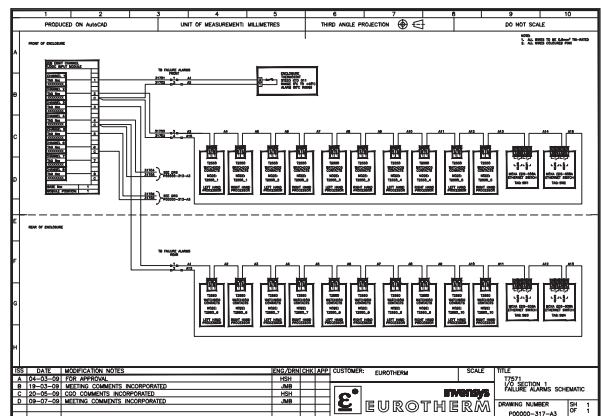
| 1 | 2 | 3 | 4 | 5 | 6 | 7 | 8 | 9 | 10 |
|---|---|---|---|---|---|---|---|---|---|

PRODUCED ON AutoCAD

UNIT OF MEASUREMENT: MILLIMETRES

THIRD ANGLE PROJECTION

DO NOT SCALE

NOTES:
1. ALL WIRES TO BE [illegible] TRI-RATED
2. ALL WIRES COLOURED PINK

A B C D E F G H

FRONT OF ENCLOSURE

TO FAILURE ALARMS FRONT

ENCLOSURE THERMOSTAT

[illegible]

REAR OF ENCLOSURE

TO FAILURE ALARMS REAR

LEFT HAND PROCESSOR

RIGHT HAND PROCESSOR

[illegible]

| ISS | DATE | MODIFICATION NOTES | ENG/DRN | CHK | APP |
|---|---|---|---|---|---|
| A | 04-03-09 | FOR APPROVAL | HSH | | |
| B | 19-03-09 | MEETING COMMENTS INCORPORATED | JMB | | |
| C | 25-03-09 | CGD COMMENTS INCORPORATED | HSH | | |
| D | 09-07-09 | MEETING COMMENTS INCORPORATED | JMB | | |

CUSTOMER: EUROTHERM

SCALE

TITLE
T7571
I/O SECTION 1
FAILURE ALARMS SCHEMATIC

invensys

EUROTHERM

DRAWING NUMBER
P00000-317-A3

SH 1 OF 1